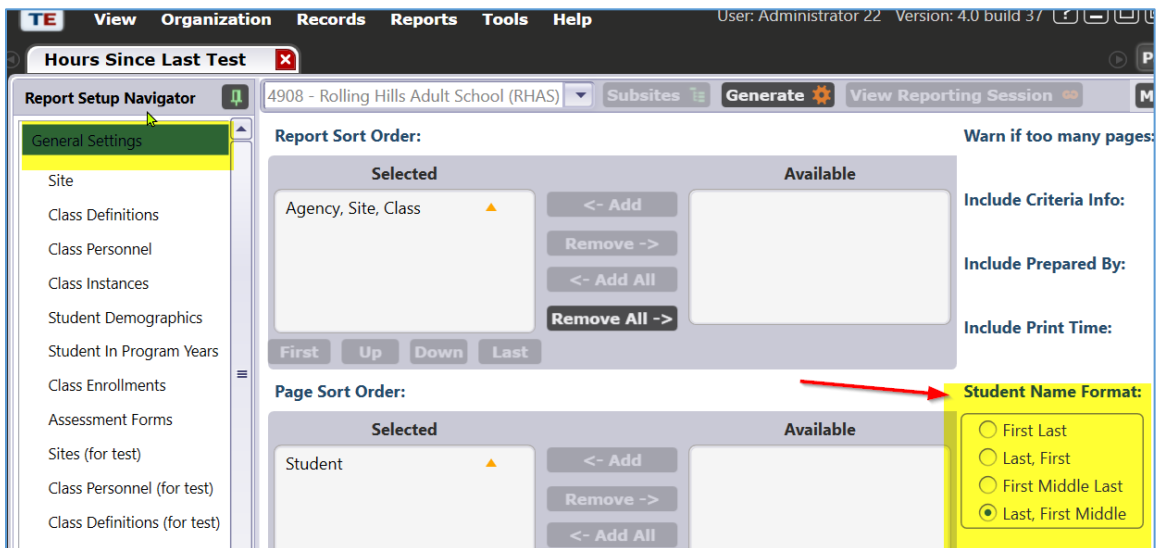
TE View Organization Records Reports Tools Help

User: Administrator 22 Version: 4.0 build 37

Hours Since Last Test

Report Setup Navigator

4908 - Rolling Hills Adult School (RHAS) Subsites Generate View Reporting Session M

General Settings
Site
Class Definitions
Class Personnel
Class Instances
Student Demographics
Student In Program Years
Class Enrollments
Assessment Forms
Sites (for test)
Class Personnel (for test)
Class Definitions (for test)

Report Sort Order:

| Selected | | Available |
|---|---|---|
| Agency, Site, Class | <- Add | |
| | Remove -> | |
| | <- Add All | |
| | Remove All -> | |

First Up Down Last

Page Sort Order:

| Selected | | Available |
|---|---|---|
| Student | <- Add | |
| | Remove -> | |
| | <- Add All | |

Warn if too many pages:

Include Criteria Info:

Include Prepared By:

Include Print Time:

Student Name Format:
First Last
Last, First
First Middle Last
Last, First Middle